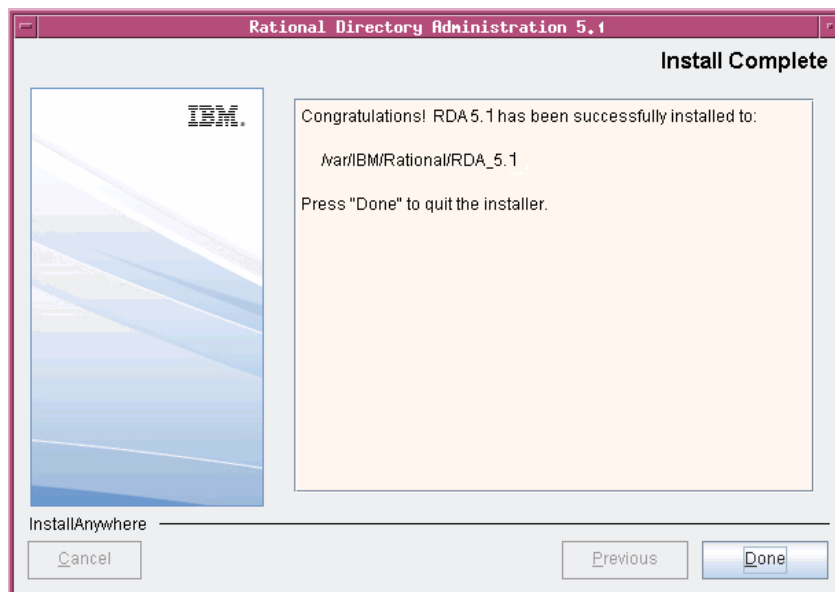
Rational Directory Administration 5.1

Install Complete

IBM.

Congratulations! RDA 5.1 has been successfully installed to:

/var/IBM/Rational/RDA_5.1

Press "Done" to quit the installer.

InstallAnywhere

Cancel

Previous

Done